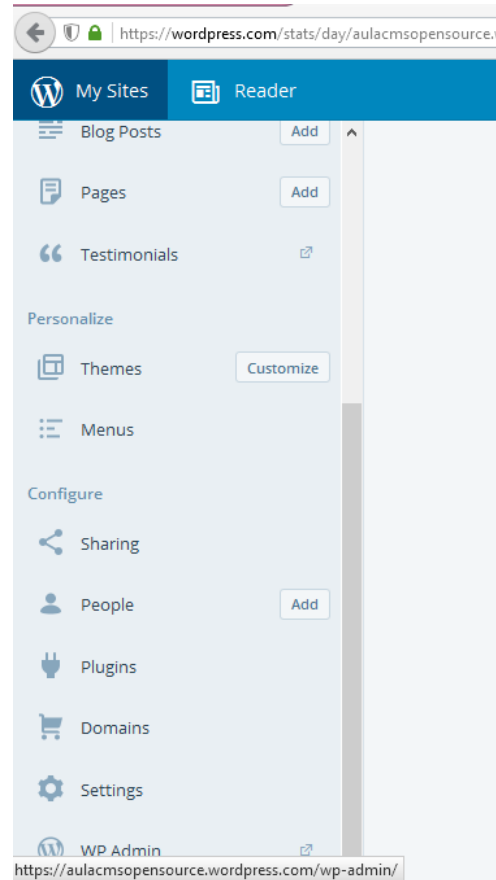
https://wordpress.com/stats/day/aulacmsopensource.

My Sites

Reader

Blog Posts Add

Pages Add

Testimonials

Personalize

Themes Customize

Menus

Configure

Sharing

People Add

Plugins

Domains

Settings

WP Admin

https://aulacmsopensource.wordpress.com/wp-admin/